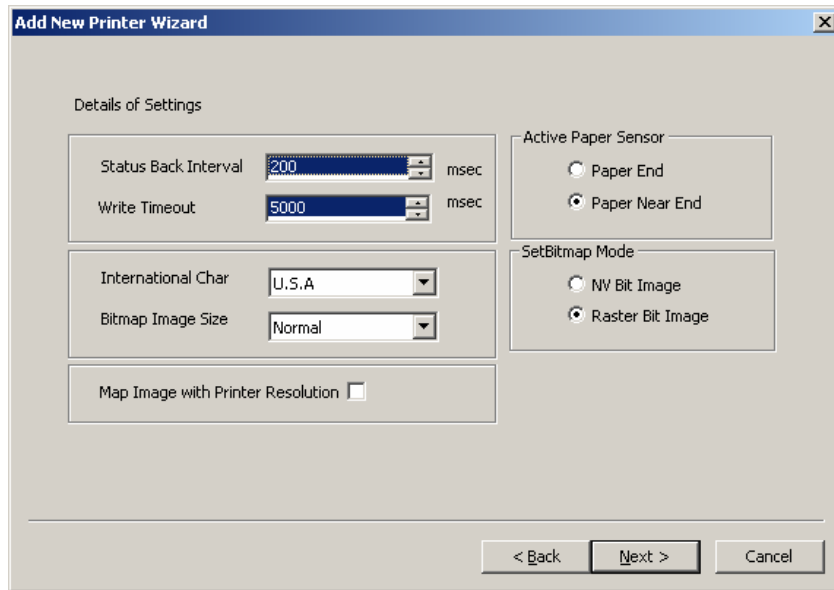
Add New Printer Wizard

Details of Settings

Status Back Interval 200 msec
Write Timeout 5000 msec

International Char U.S.A
Bitmap Image Size Normal

Map Image with Printer Resolution

Active Paper Sensor
Paper End
Paper Near End

SetBitmap Mode
NV Bit Image
Raster Bit Image

< Back
Next >
Cancel